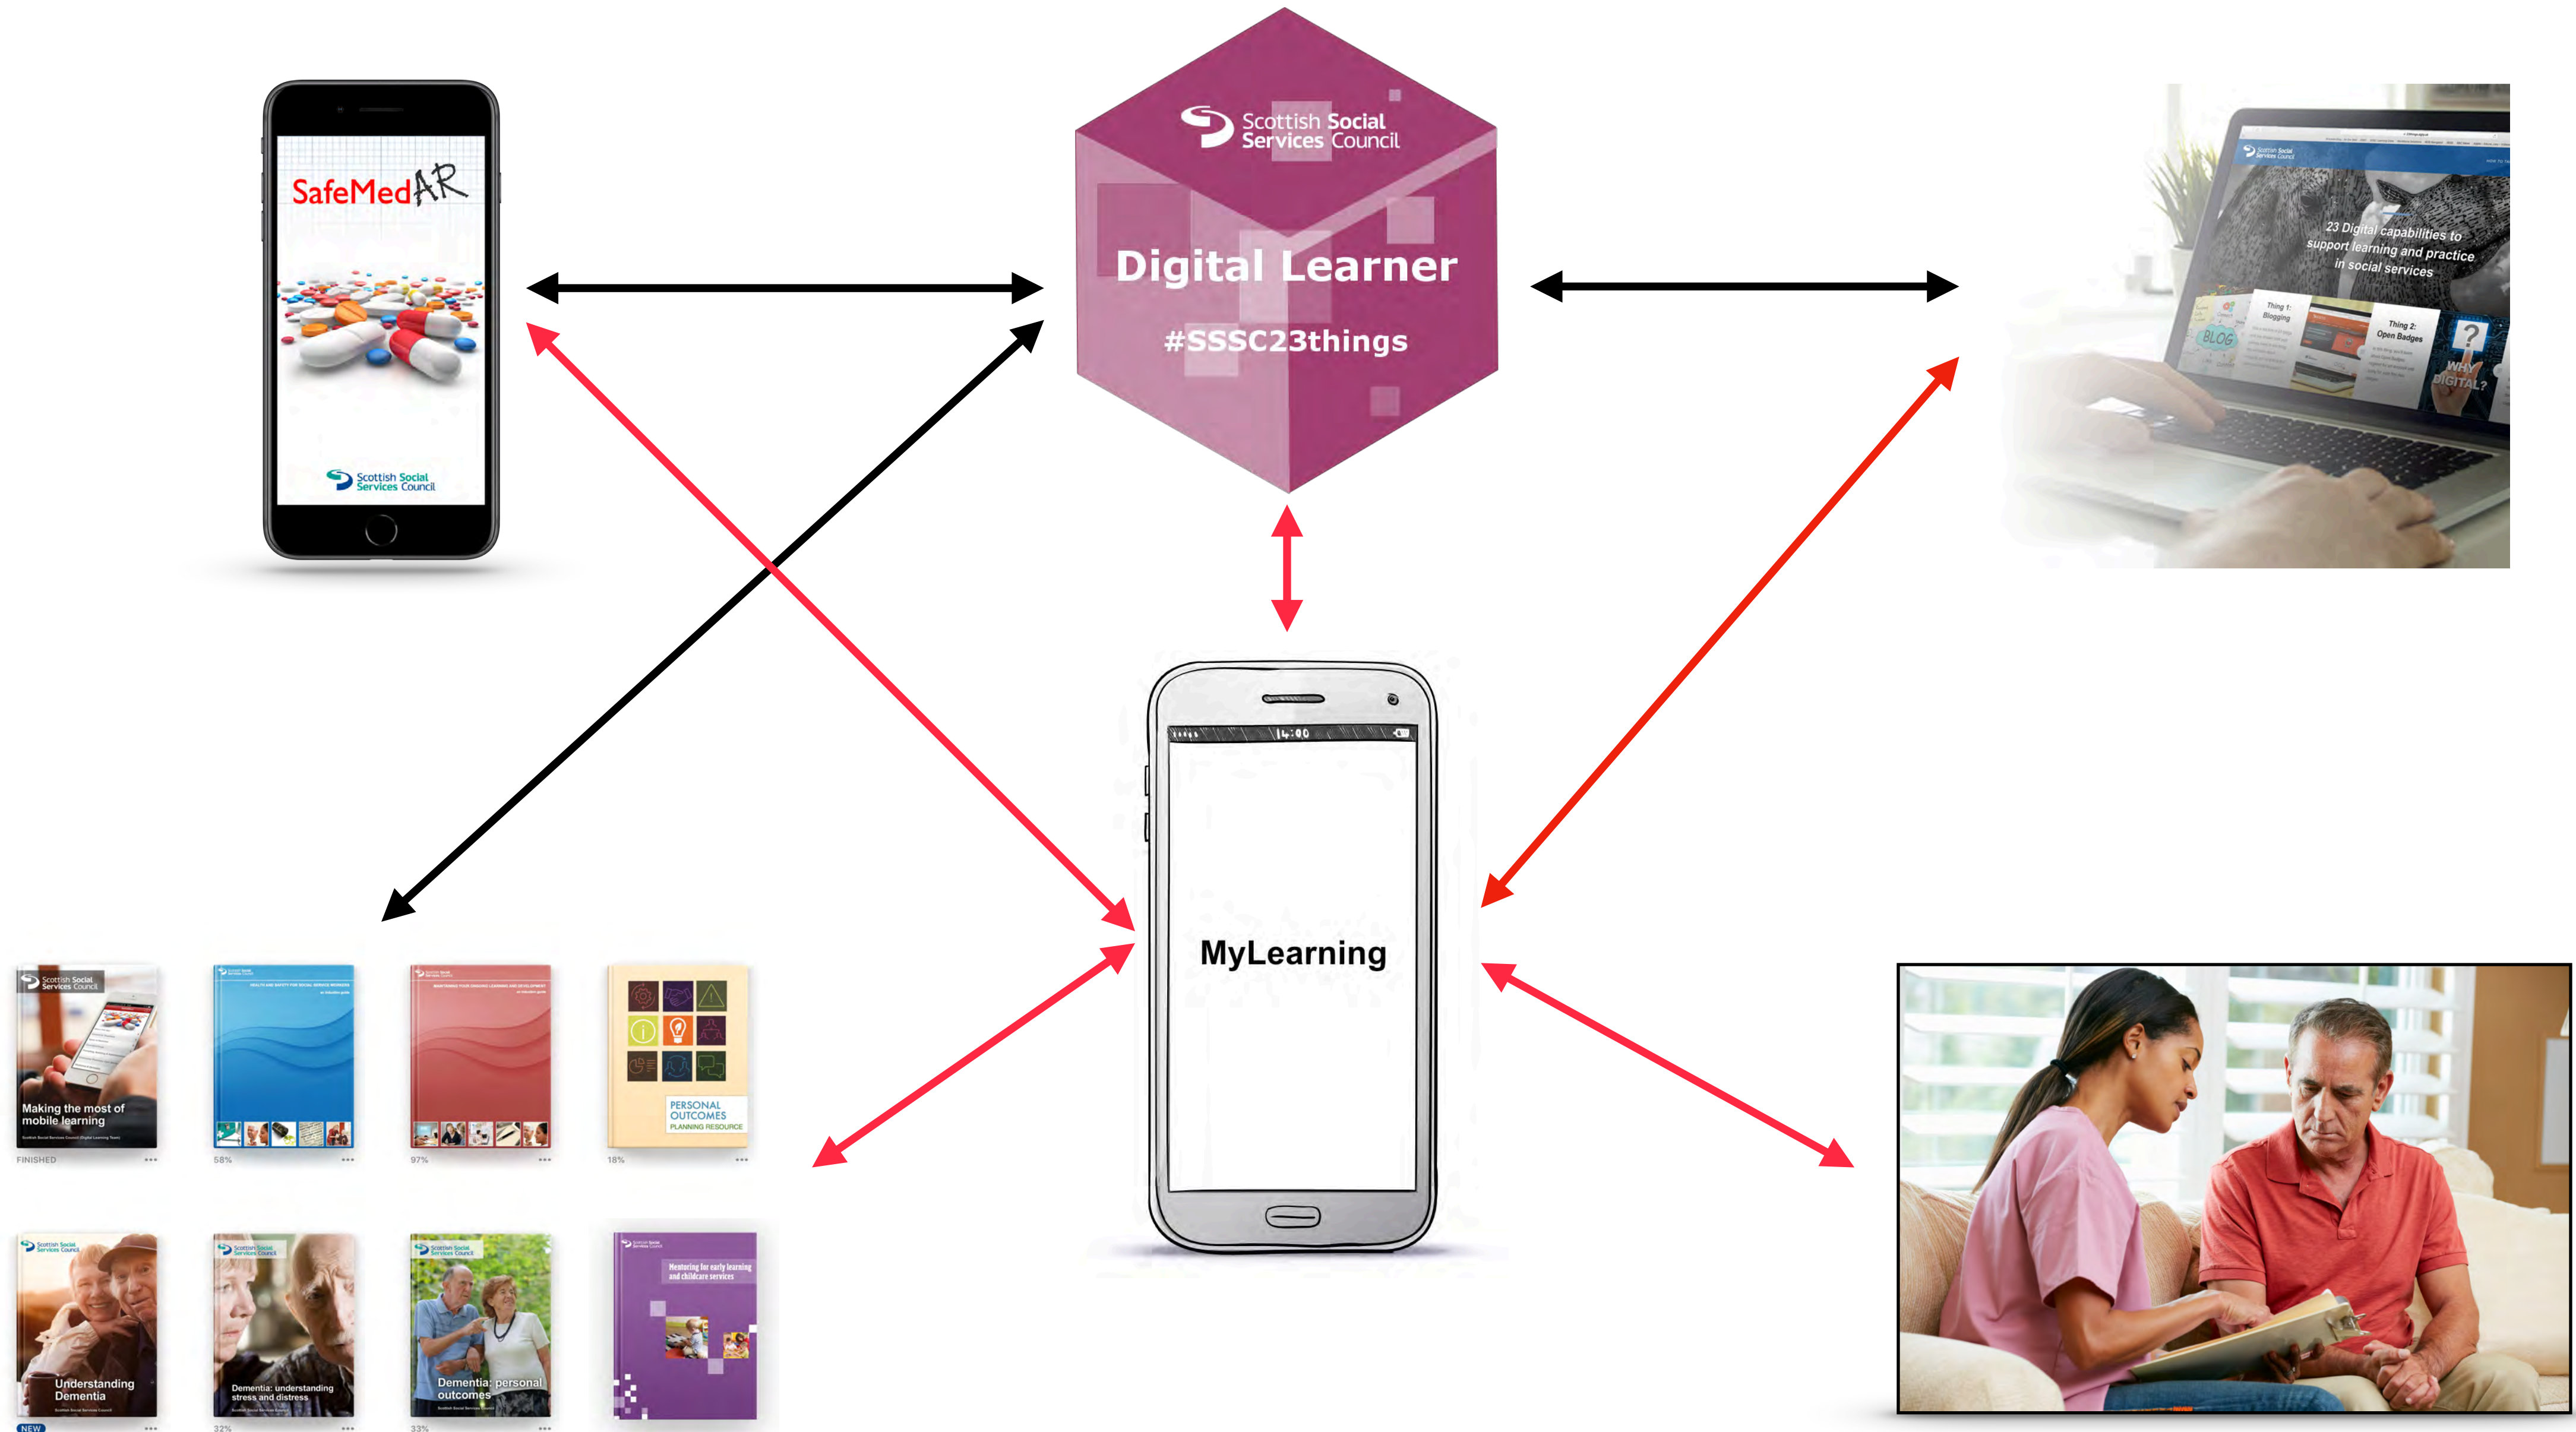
SafeMedAR

Scottish Social Services Council

Scottish Social Services Council

Digital Learner

#SSSC23things

Scottish Social Services Council

23 Digital capabilities to support learning and practice in social services

Thing 1: Blogging

BLOG

Thing 2: Open Badges

WHY DIGITAL?

14:00

MyLearning

Scottish Social Services Council

Making the most of mobile learning

FINISHED

58%

97%

PERSONAL OUTCOMES PLANNING RESOURCE

18%

Scottish Social Services Council

Understanding Dementia

NEW

Scottish Social Services Council

Dementia: understanding stress and distress

32%

Scottish Social Services Council

Dementia: personal outcomes

33%

Scottish Social Services Council

Mentoring for early learning and childcare services